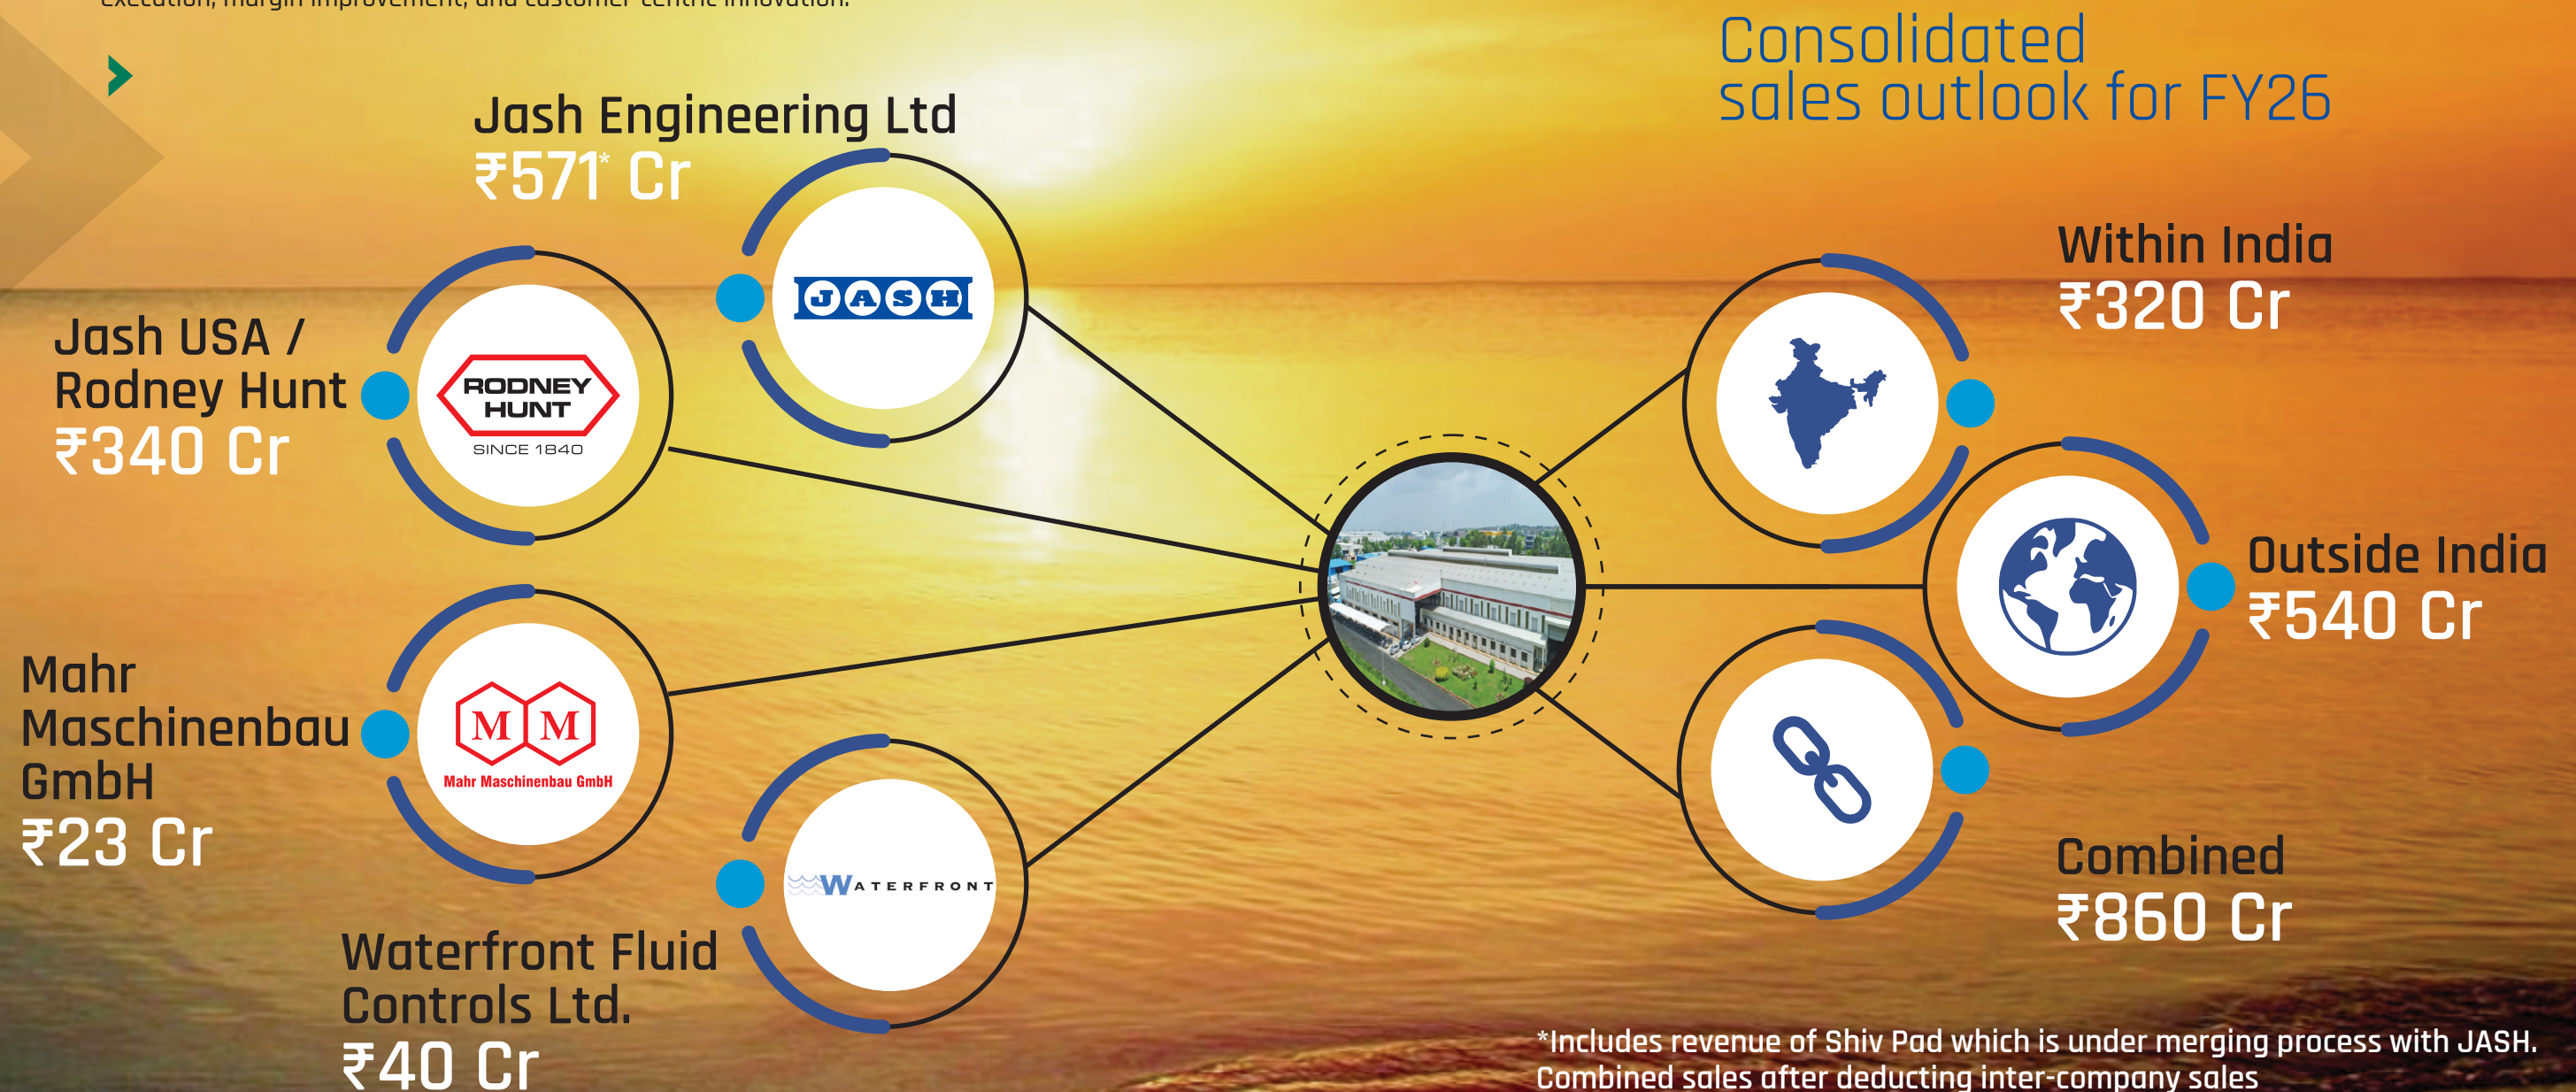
execution, margin improvement, and customer-centric innovation.

Consolidated sales outlook for FY26

Jash Engineering Ltd
₹571* Cr

JASH

Jash USA / Rodney Hunt
₹340 Cr

RODNEY HUNT
SINCE 1840

Mahr Maschinenbau GmbH
₹23 Cr

M M
Mahr Maschinenbau GmbH

Waterfront Fluid Controls Ltd.
₹40 Cr

WATERFRONT

Within India
₹320 Cr

Outside India
₹540 Cr

Combined
₹860 Cr

*Includes revenue of Shiv Pad which is under merging process with JASH.
Combined sales after deducting inter-company sales